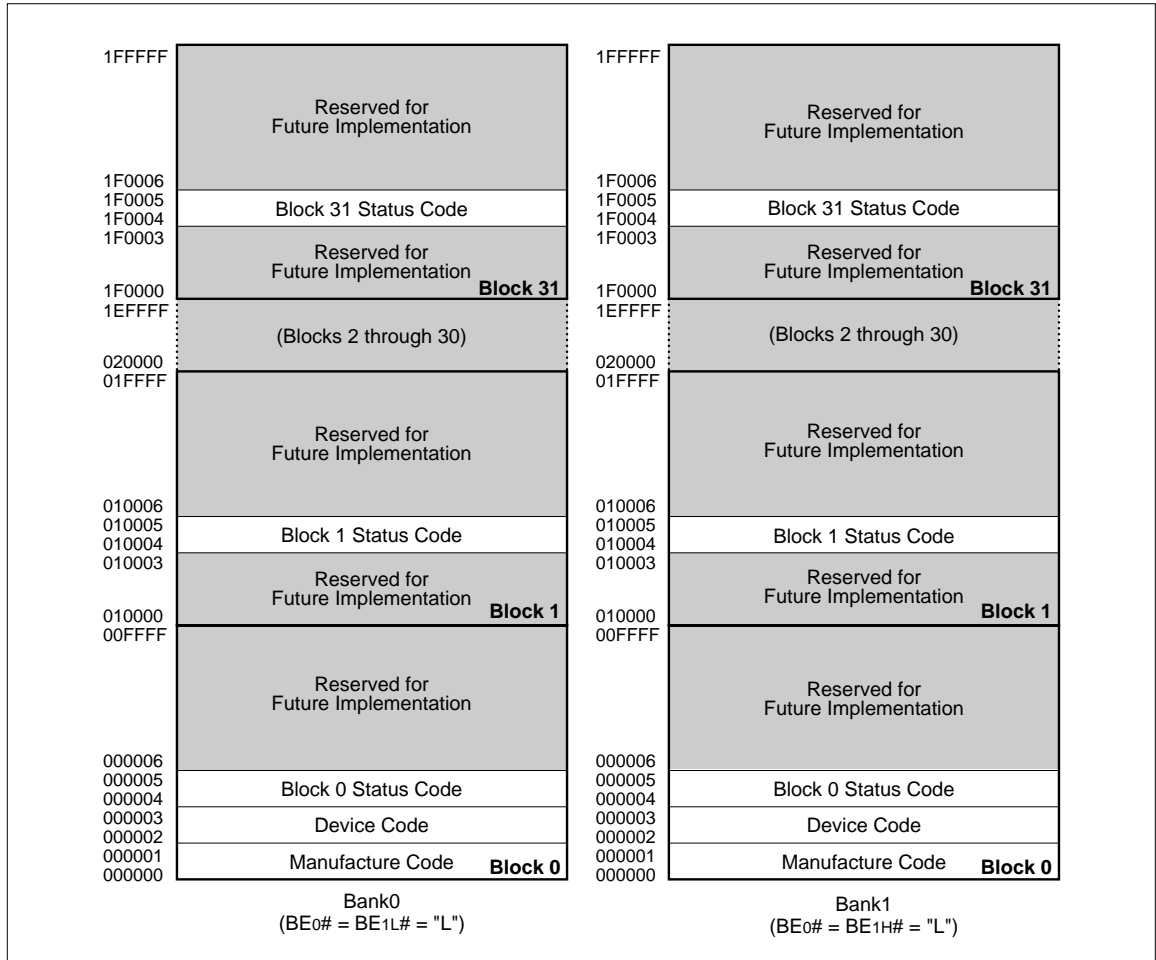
1FFFFF
Reserved for Future Implementation
1F0006
1F0005
1F0004
Block 31 Status Code
1F0003
Reserved for Future Implementation
1F0000
Block 31
1EFFFF
(Blocks 2 through 30)
020000
01FFFF
Reserved for Future Implementation
010006
010005
010004
Block 1 Status Code
010003
Reserved for Future Implementation
010000
Block 1
00FFFF
Reserved for Future Implementation
000006
000005
000004
Block 0 Status Code
000003
000002
Device Code
000001
000000
Manufacture Code
Block 0

Bank0
(BE$_0$# = BE$_{1L}$# = "L")

1FFFFF
Reserved for Future Implementation
1F0006
1F0005
1F0004
Block 31 Status Code
1F0003
Reserved for Future Implementation
1F0000
Block 31
1EFFFF
(Blocks 2 through 30)
020000
01FFFF
Reserved for Future Implementation
010006
010005
010004
Block 1 Status Code
010003
Reserved for Future Implementation
010000
Block 1
00FFFF
Reserved for Future Implementation
000006
000005
000004
Block 0 Status Code
000003
000002
Device Code
000001
000000
Manufacture Code
Block 0

Bank1
(BE$_0$# = BE$_{1H}$# = "L")